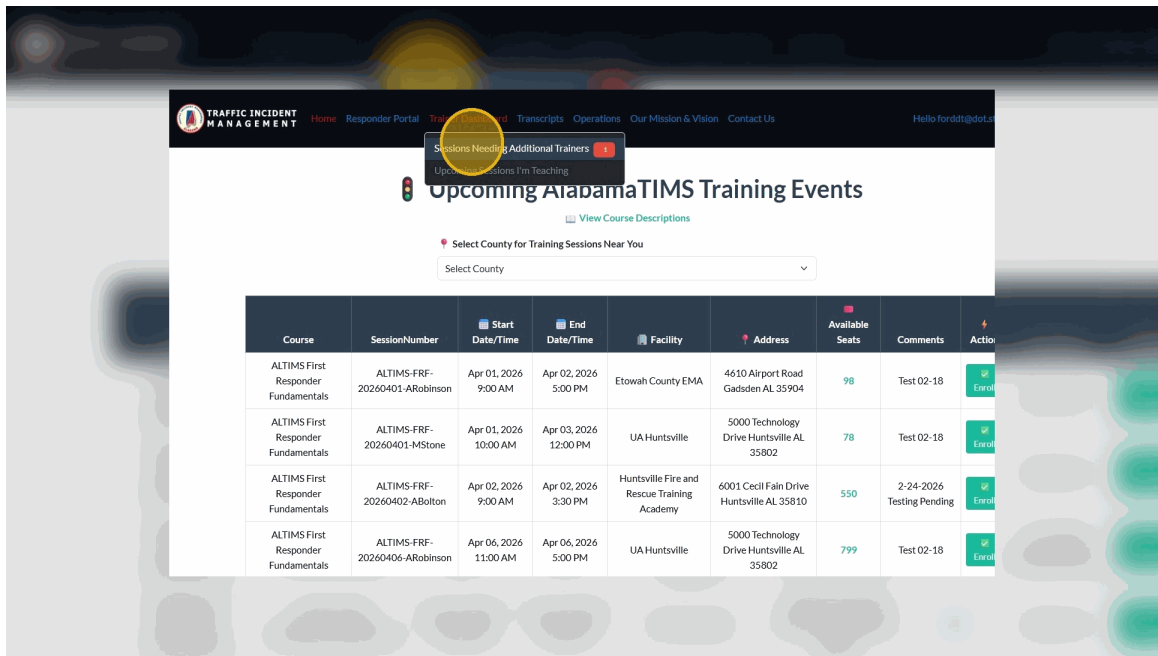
TRAFFIC INCIDENT MANAGEMENT

Home Responder Portal Trainer Dashboard Transcripts Operations Our Mission & Vision Contact Us Hello forddt@dot.st

Sessions Needing Additional Trainers 1
Upcoming Sessions I'm Teaching

🚦 Upcoming AlabamaTIMS Training Events

📖 View Course Descriptions

📍 Select County for Training Sessions Near You

Select County

| Course | SessionNumber | Start Date/Time | End Date/Time | Facility | Address | Available Seats | Comments | Actio |
|---|---|---|---|---|---|---|---|---|
| ALTIMS First Responder Fundamentals | ALTIMS-FRF-20260401-ARobinson | Apr 01, 2026 9:00 AM | Apr 02, 2026 5:00 PM | Etowah County EMA | 4610 Airport Road Gadsden AL 35904 | 98 | Test 02-18 | Enroll |
| ALTIMS First Responder Fundamentals | ALTIMS-FRF-20260401-MStone | Apr 01, 2026 10:00 AM | Apr 03, 2026 12:00 PM | UA Huntsville | 5000 Technology Drive Huntsville AL 35802 | 78 | Test 02-18 | Enroll |
| ALTIMS First Responder Fundamentals | ALTIMS-FRF-20260402-ABolton | Apr 02, 2026 9:00 AM | Apr 02, 2026 3:30 PM | Huntsville Fire and Rescue Training Academy | 6001 Cecil Fain Drive Huntsville AL 35810 | 550 | 2-24-2026 Testing Pending | Enroll |
| ALTIMS First Responder Fundamentals | ALTIMS-FRF-20260406-ARobinson | Apr 06, 2026 11:00 AM | Apr 06, 2026 5:00 PM | UA Huntsville | 5000 Technology Drive Huntsville AL 35802 | 799 | Test 02-18 | Enroll |